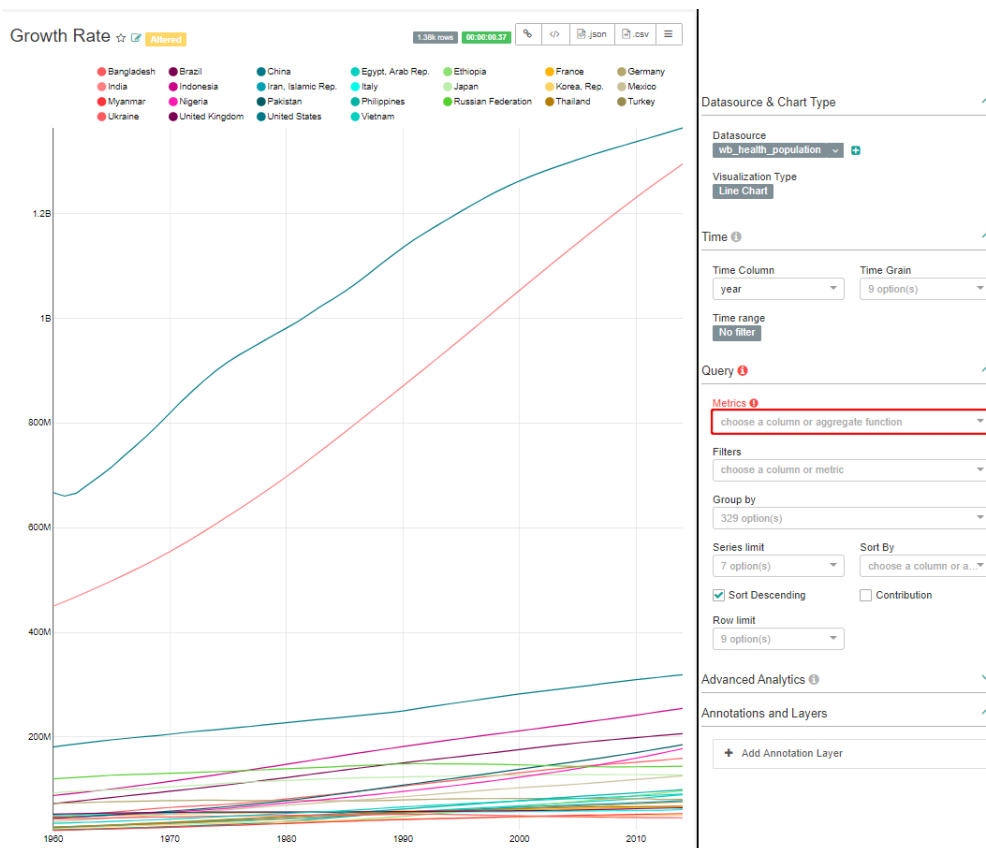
Growth Rate ☆ Altered

1.38k rows 00:00:00.37 .json .csv

Bangladesh Brazil China Egypt, Arab Rep. Ethiopia France Germany
India Indonesia Iran, Islamic Rep. Italy Japan Korea, Rep. Mexico
Myanmar Nigeria Pakistan Philippines Russian Federation Thailand Turkey
Ukraine United Kingdom United States Vietnam

1.2B
1B
800M
600M
400M
200M

1960 1970 1980 1990 2000 2010

Datasource & Chart Type

Datasource
wb_health_population

Visualization Type
Line Chart

Time

Time Column
year

Time Grain
9 option(s)

Time range
No filter

Query

Metrics
choose a column or aggregate function

Filters
choose a column or metric

Group by
329 option(s)

Series limit
7 option(s)

Sort By
choose a column or a...

Sort Descending

Contribution

Row limit
9 option(s)

Advanced Analytics

Annotations and Layers

+ Add Annotation Layer